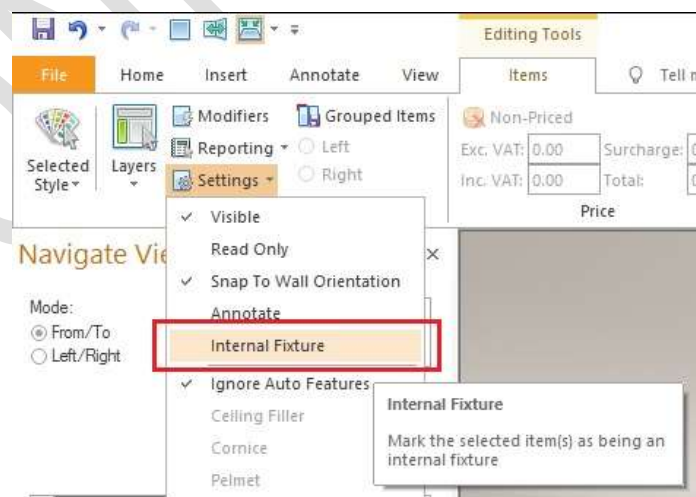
Editing Tools

File Home Insert Annotate View Items Tell m

Selected Style

Layers

Modifiers

Reporting

Settings

Grouped Items

Left

Right

Non-Priced

Exc. VAT: 0.00

Inc. VAT: 0.00

Surcharge:

Total:

Price

Navigate Vie

Mode:

From/To

Left/Right

Visible

Read Only

Snap To Wall Orientation

Annotate

Internal Fixture

Ignore Auto Features

Ceiling Filler

Cornice

Pelmet

Internal Fixture

Mark the selected item(s) as being an internal fixture